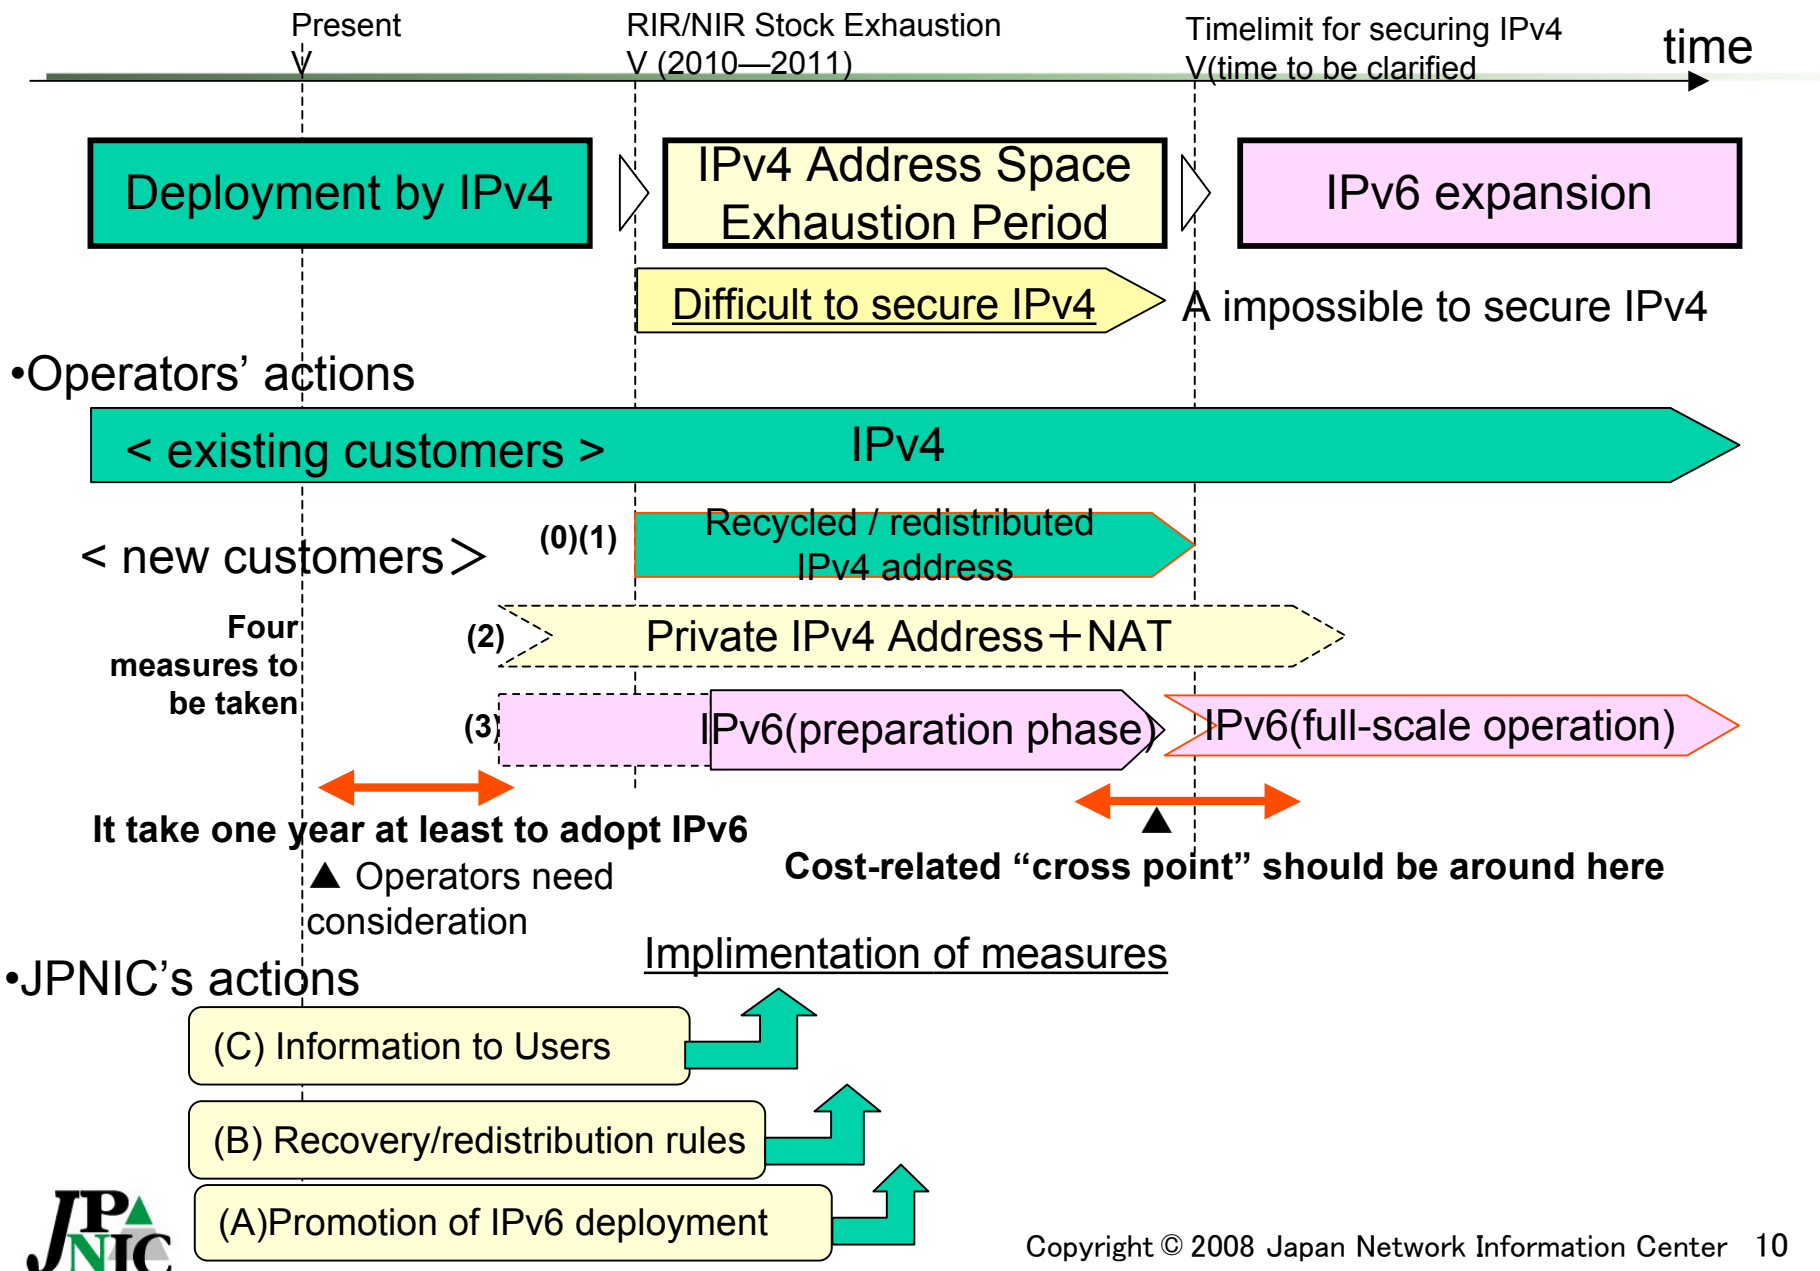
Present
V

RIR/NIR Stock Exhaustion
V (2010—2011)

Timelimit for securing IPv4
V(time to be clarified

time

Deployment by IPv4

IPv4 Address Space Exhaustion Period

IPv6 expansion

Difficult to secure IPv4

A impossible to secure IPv4

•Operators' actions

< existing customers >

IPv4

< new customers >

(0)(1)

Recycled / redistributed IPv4 address

Four measures to be taken

(2)

Private IPv4 Address＋NAT

(3)

IPv6(preparation phase)

IPv6(full-scale operation)

It take one year at least to adopt IPv6

▲ Operators need consideration

Cost-related "cross point" should be around here

•JPNIC's actions

Implimentation of measures

(C) Information to Users

(B) Recovery/redistribution rules

(A)Promotion of IPv6 deployment

JPNIC

Copyright © 2008 Japan Network Information Center 10